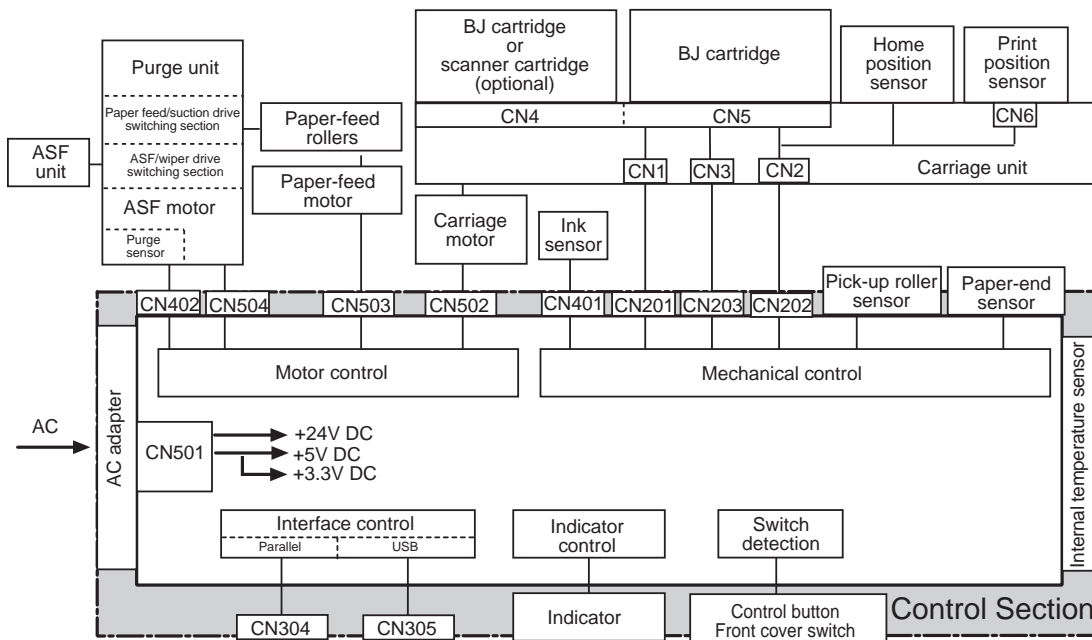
BJ cartridge
or
scanner cartridge
(optional)

BJ cartridge

Home position sensor

Print position sensor

Purge unit

Paper feed/suction drive switching section

ASF/wiper drive switching section

ASF motor

Purge sensor

ASF unit

Paper-feed rollers

Paper-feed motor

CN4

CN5

CN6

CN1

CN3

CN2

Carriage unit

Carriage motor

Ink sensor

Pick-up roller sensor

Paper-end sensor

CN402

CN504

CN503

CN502

CN401

CN201

CN203

CN202

Motor control

Mechanical control

Internal temperature sensor

AC

AC adapter

CN501

+24V DC
+5V DC
+3.3V DC

Interface control

Parallel

USB

Indicator control

Switch detection

CN304

CN305

Indicator

Control button
Front cover switch

Control Section